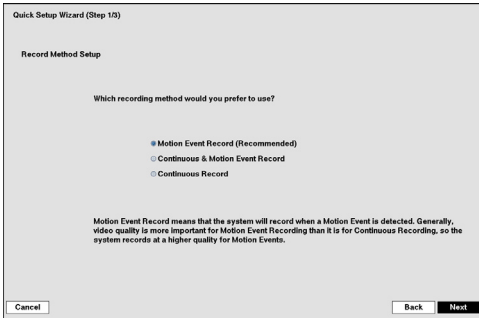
Quick Setup Wizard (Step 1/3)

Record Method Setup

Which recording method would you prefer to use?

Motion Event Record (Recommended)

Continuous & Motion Event Record

Continuous Record

Motion Event Record means that the system will record when a Motion Event is detected. Generally, video quality is more important for Motion Event Recording than it is for Continuous Recording, so the system records at a higher quality for Motion Events.

Cancel

Back

Next